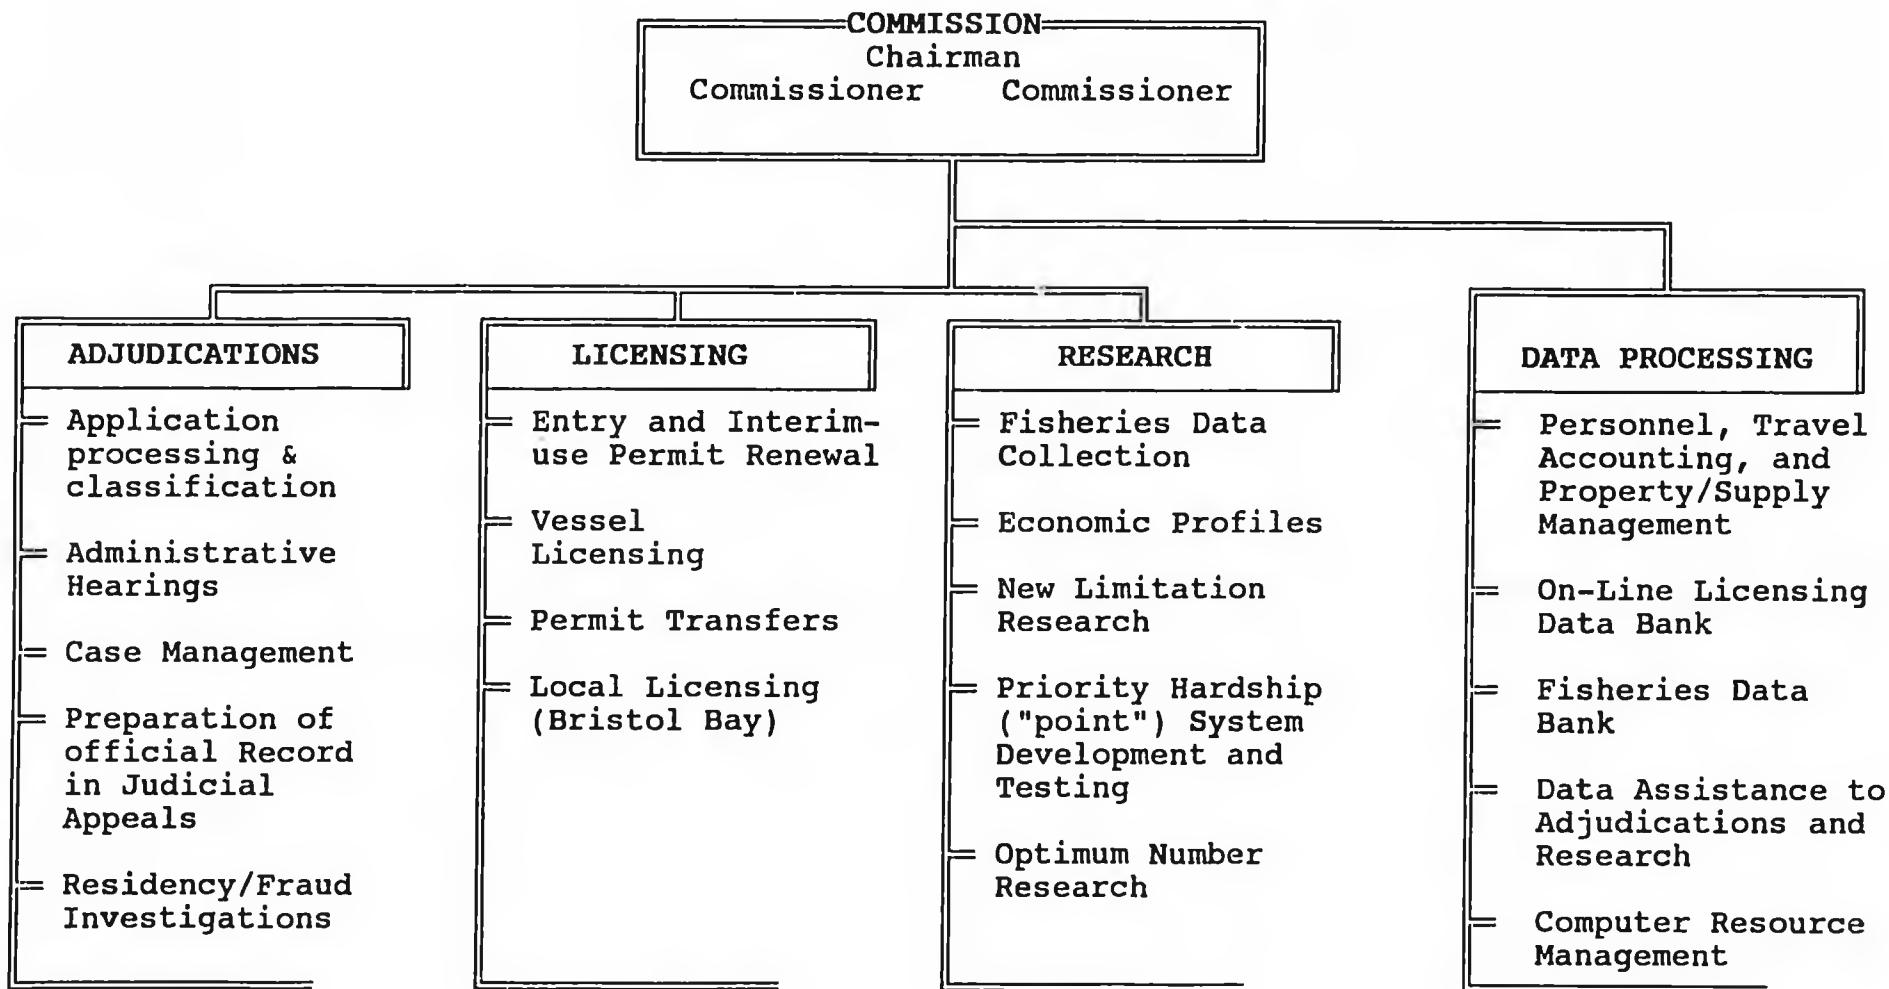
COMMISSION
Chairman
Commissioner Commissioner

ADJUDICATIONS

Application processing & classification

Administrative Hearings

Case Management

Preparation of official Record in Judicial Appeals

Residency/Fraud Investigations

LICENSING

Entry and Interim-use Permit Renewal

Vessel Licensing

Permit Transfers

Local Licensing (Bristol Bay)

RESEARCH

Fisheries Data Collection

Economic Profiles

New Limitation Research

Priority Hardship ("point") System Development and Testing

Optimum Number Research

DATA PROCESSING

Personnel, Travel Accounting, and Property/Supply Management

On-Line Licensing Data Bank

Fisheries Data Bank

Data Assistance to Adjudications and Research

Computer Resource Management